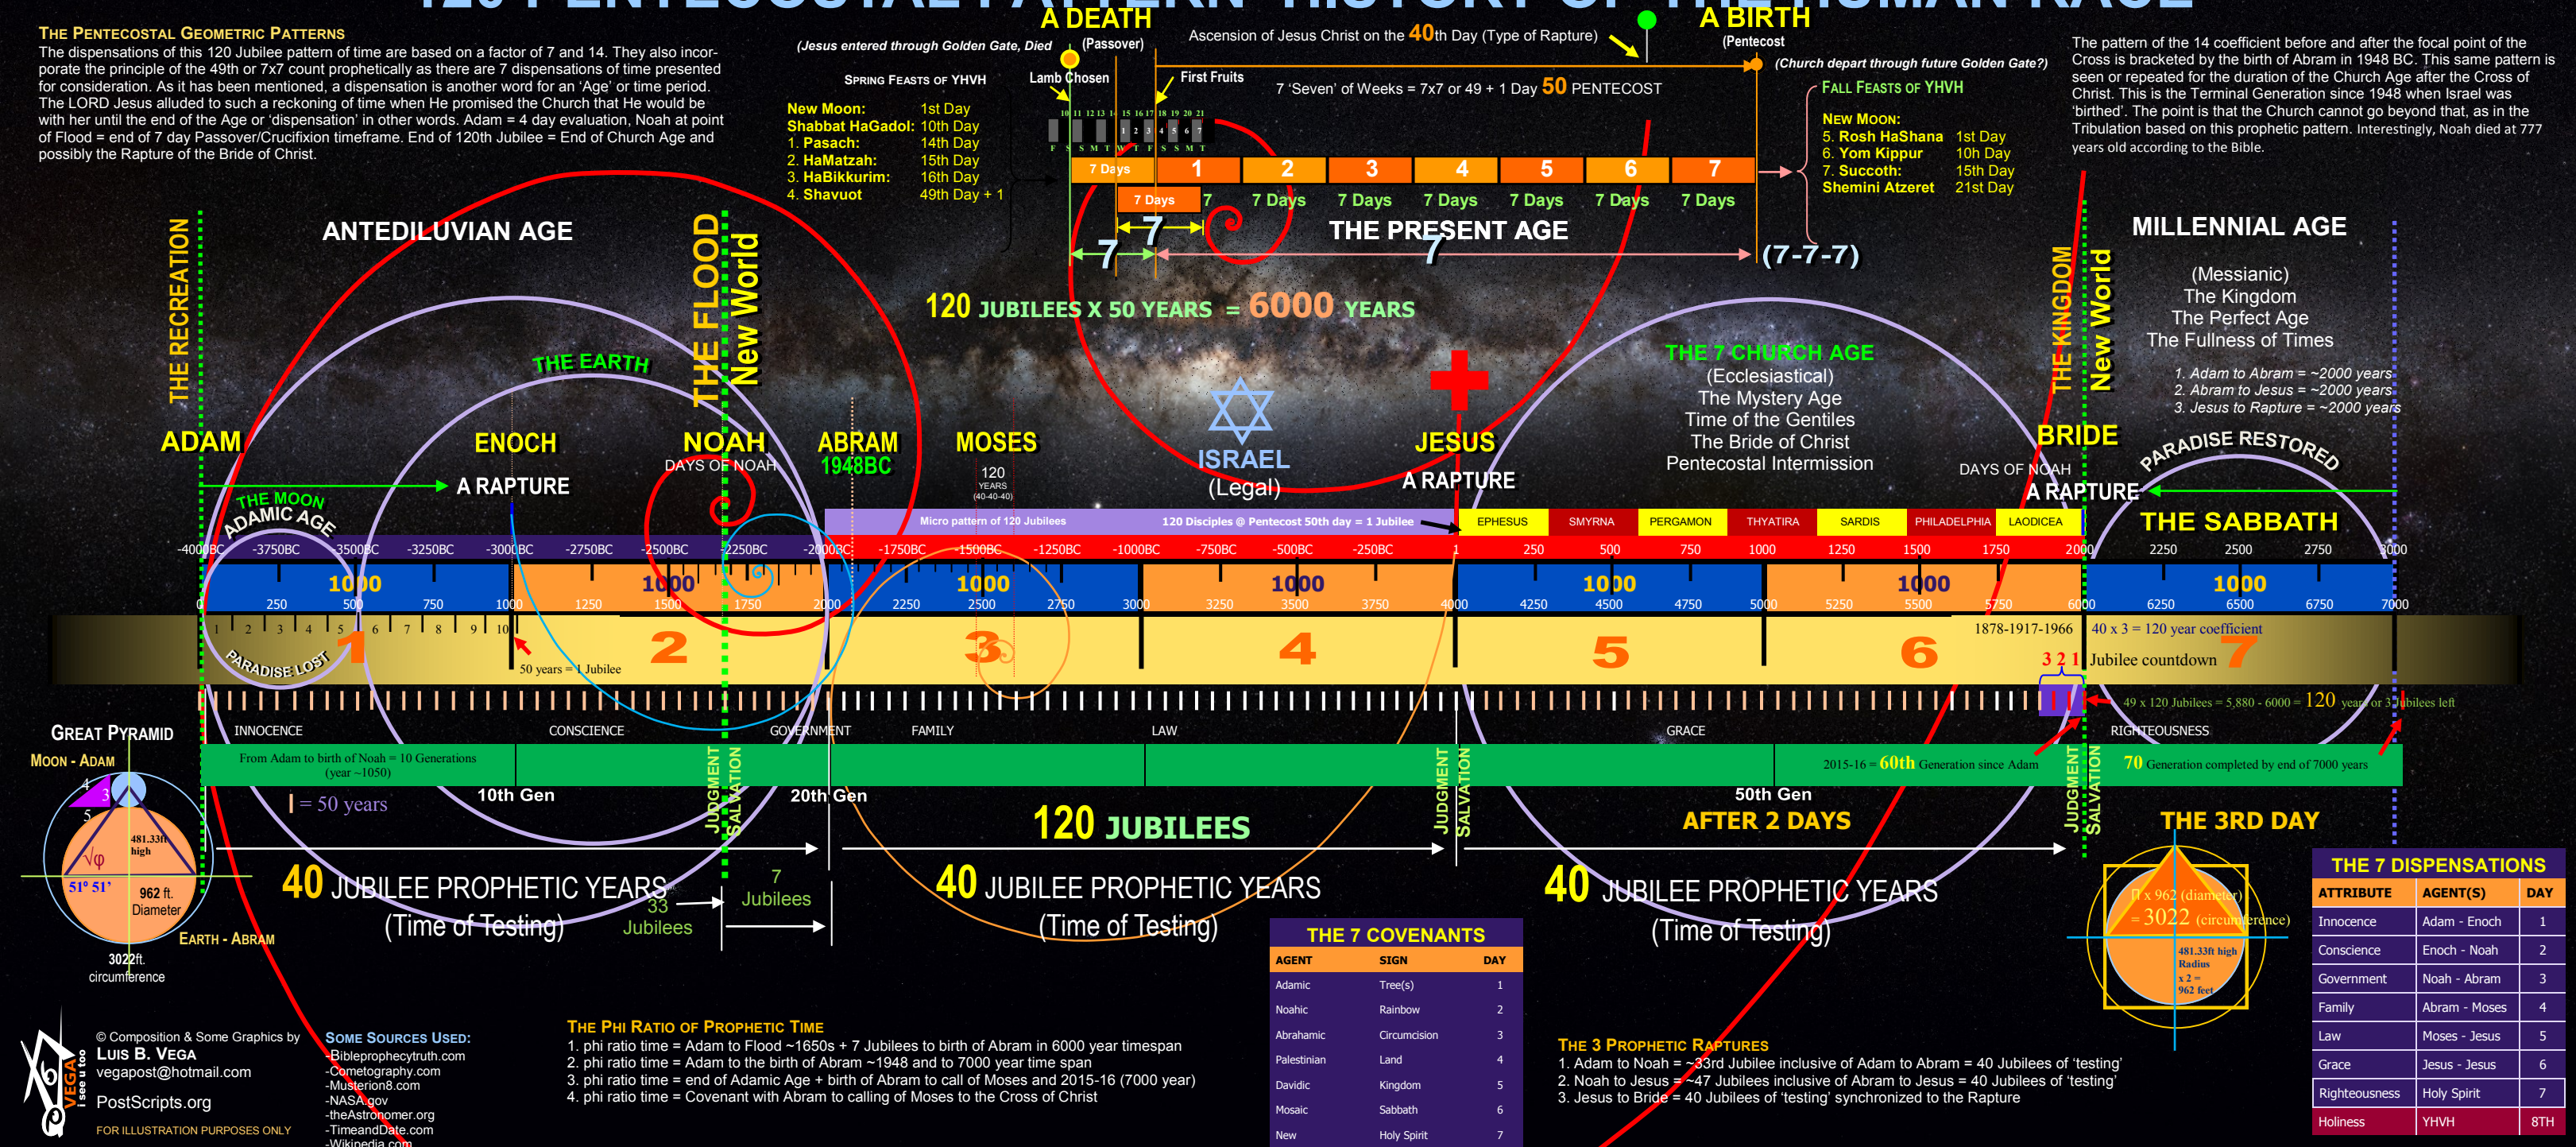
THE PENTECOSTAL GEOMETRIC PATTERNS
The dispensations of this 120 Jubilee pattern of time are based on a factor of 7 and 14. They also incorporate the principle of the 49th or 7x7 count prophetically as there are 7 dispensations of time presented for consideration. As it has been mentioned, a dispensation is another word for an 'Age' or time period. The LORD Jesus alluded to such a reckoning of time when He promised the Church that He would be with her until the end of the Age or 'dispensation' in other words. Adam = 4 day evaluation, Noah at point of Flood = end of 7 day Passover/Crucifixion timeframe. End of 120th Jubilee = End of Church Age and possibly the Rapture of the Bride of Christ.

A DEATH
(Jesus entered through Golden Gate, Died
(Passover)
Ascension of Jesus Christ on the 40th Day (Type of Rapture)
A BIRTH
(Pentecost
(Church depart through future Golden Gate?)
SPRING FEASTS OF YHVH
Lamb Chosen
First Fruits
7 'Seven' of Weeks = 7x7 or 49 + 1 Day 50 PENTECOST
New Moon: 1st Day
Shabbat HaGadol: 10th Day
1. Pasach: 14th Day
2. HaMatzah: 15th Day
3. HaBikkurim: 16th Day
4. Shavuot 49th Day + 1
FALL FEASTS OF YHVH
NEW MOON:
5. Rosh HaShana 1st Day
6. Yom Kippur 10th Day
7. Succoth: 15th Day
Shemini Atzeret 21st Day
7 Days 1 2 3 4 5 6 7
7 Days 7 7 Days 7 Days 7 Days 7 Days 7 Days 7 Days
7 7 7
THE PRESENT AGE
(7-7-7)

The pattern of the 14 coefficient before and after the focal point of the Cross is bracketed by the birth of Abram in 1948 BC. This same pattern is seen or repeated for the duration of the Church Age after the Cross of Christ. This is the Terminal Generation since 1948 when Israel was 'birthed'. The point is that the Church cannot go beyond that, as in the Tribulation based on this prophetic pattern. Interestingly, Noah died at 777 years old according to the Bible.

THE RECREATION
ANTEDILUVIAN AGE
THE FLOOD
New World
120 JUBILEES X 50 YEARS = 6000 YEARS
MILLENNIAL AGE
(Messianic)
The Kingdom
The Perfect Age
The Fullness of Times
1. Adam to Abram = ~2000 years
2. Abram to Jesus = ~2000 years
3. Jesus to Rapture = ~2000 years
THE KINGDOM
New World
THE EARTH
THE 7 CHURCH AGE
(Ecclesiastical)
The Mystery Age
Time of the Gentiles
The Bride of Christ
Pentecostal Intermission
ADAM
ENOCH
NOAH
DAYS OF NOAH
ABRAM
1948BC
MOSES
120 YEARS (40-40-40)
ISRAEL
(Legal)
JESUS
A RAPTURE
BRIDE
DAYS OF NOAH
A RAPTURE
PARADISE RESTORED
THE MOON
ADAMIC AGE
A RAPTURE
THE SABBATH
Micro pattern of 120 Jubilees
120 Disciples @ Pentecost 50th day = 1 Jubilee
EPHESUS SMYRNA PERGAMON THYATIRA SARDIS PHILADELPHIA LAODICEA
-4000BC -3750BC -3500BC -3250BC -3000BC -2750BC -2500BC -2250BC -2000BC -1750BC -1500BC -1250BC -1000BC -750BC -500BC -250BC 1 250 500 750 1000 1250 1500 1750 2000 2250 2500 2750 3000
1000 1000 1000 1000 1000 1000 1000
0 250 500 750 1000 1250 1500 1750 2000 2250 2500 2750 3000 3250 3500 3750 4000 4250 4500 4750 5000 5250 5500 5750 6000 6250 6500 6750 7000
1 2 3 4 5 6 7 8 9 10
1 2 3 4 5 6 7
PARADISE LOST
50 years = 1 Jubilee
1878-1917-1966
40 x 3 = 120 year coefficient
3 2 1 Jubilee countdown
49 x 120 Jubilees = 5,880 - 6000 = 120 years or 3 Jubilees left
INNOCENCE CONSCIENCE GOVERNMENT FAMILY LAW GRACE RIGHTEOUSNESS
GREAT PYRAMID
MOON - ADAM
From Adam to birth of Noah = 10 Generations (year ~1050)
JUDGMENT SALVATION
2015-16 = 60th Generation since Adam
70 Generation completed by end of 7000 years
| = 50 years
10th Gen
20th Gen
50th Gen
120 JUBILEES
AFTER 2 DAYS
THE 3RD DAY
481.33ft high
√φ
51° 51'
962 ft. Diameter
EARTH - ABRAM
3022ft. circumference
40 JUBILEE PROPHETIC YEARS (Time of Testing)
33 Jubilees
7 Jubilees
40 JUBILEE PROPHETIC YEARS (Time of Testing)
40 JUBILEE PROPHETIC YEARS (Time of Testing)
Π x 962 (diameter) = 3022 (circumference)
481.33ft high Radius x 2 = 962 feet

THE 7 COVENANTS
| AGENT | SIGN | DAY |
|---|---|---|
| Adamic | Tree(s) | 1 |
| Noahic | Rainbow | 2 |
| Abrahamic | Circumcision | 3 |
| Palestinian | Land | 4 |
| Davidic | Kingdom | 5 |
| Mosaic | Sabbath | 6 |
| New | Holy Spirit | 7 |

THE 7 DISPENSATIONS
| ATTRIBUTE | AGENT(S) | DAY |
|---|---|---|
| Innocence | Adam - Enoch | 1 |
| Conscience | Enoch - Noah | 2 |
| Government | Noah - Abram | 3 |
| Family | Abram - Moses | 4 |
| Law | Moses - Jesus | 5 |
| Grace | Jesus - Jesus | 6 |
| Righteousness | Holy Spirit | 7 |
| Holiness | YHVH | 8TH |

© Composition & Some Graphics by LUIS B. VEGA
vegapost@hotmail.com
PostScripts.org
FOR ILLUSTRATION PURPOSES ONLY
VEGA i see u too
SOME SOURCES USED:
-Bibleprophecytruth.com
-Cometography.com
-Musterion8.com
-NASA.gov
-theAstronomer.org
-TimeandDate.com
-Wikipedia.com
THE PHI RATIO OF PROPHETIC TIME
1. phi ratio time = Adam to Flood ~1650s + 7 Jubilees to birth of Abram in 6000 year timespan
2. phi ratio time = Adam to the birth of Abram ~1948 and to 7000 year time span
3. phi ratio time = end of Adamic Age + birth of Abram to call of Moses and 2015-16 (7000 year)
4. phi ratio time = Covenant with Abram to calling of Moses to the Cross of Christ
THE 3 PROPHETIC RAPTURES
1. Adam to Noah = ~33rd Jubilee inclusive of Adam to Abram = 40 Jubilees of 'testing'
2. Noah to Jesus = ~47 Jubilees inclusive of Abram to Jesus = 40 Jubilees of 'testing'
3. Jesus to Bride = 40 Jubilees of 'testing' synchronized to the Rapture